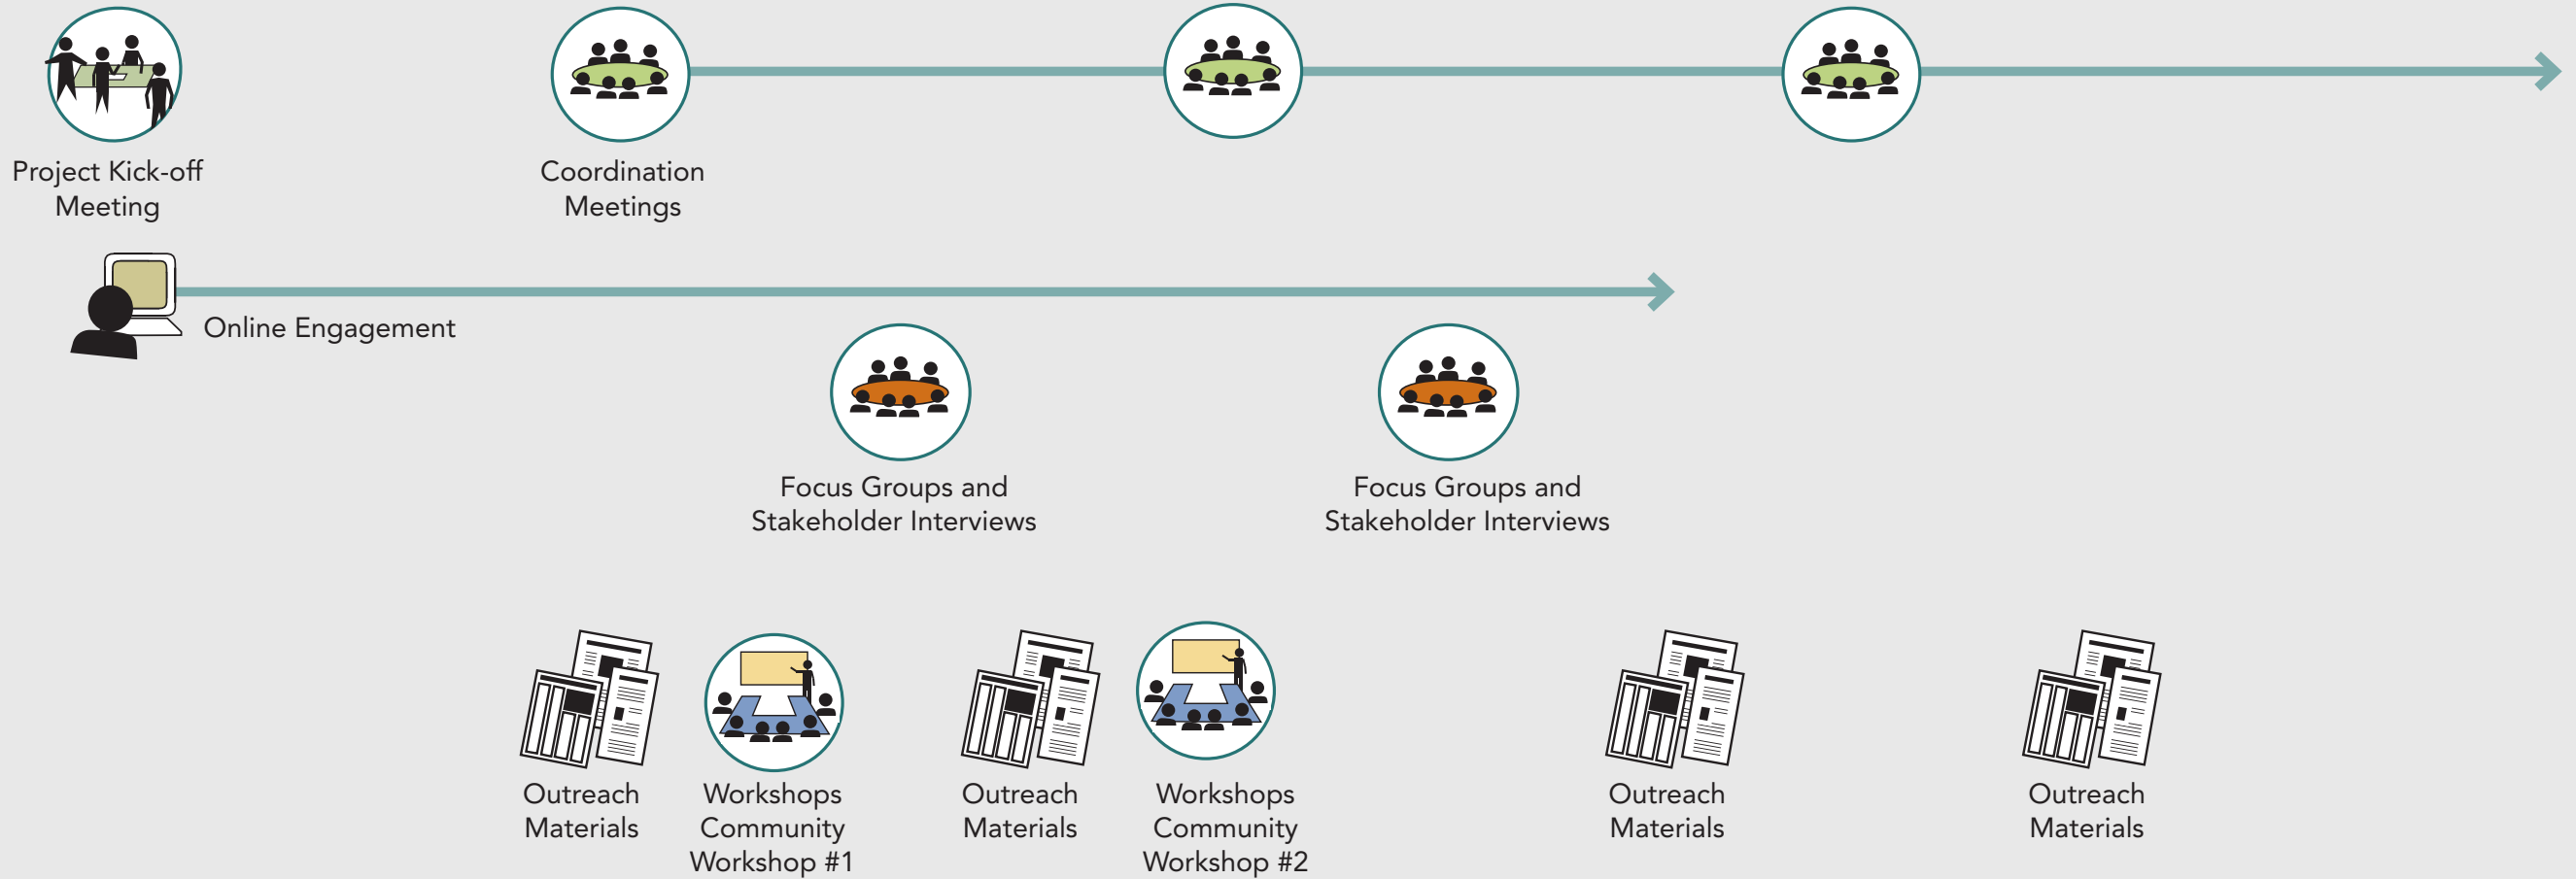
Project Kick-off Meeting

Coordination Meetings

Online Engagement

Focus Groups and Stakeholder Interviews

Focus Groups and Stakeholder Interviews

Outreach Materials

Workshops Community Workshop #1

Outreach Materials

Workshops Community Workshop #2

Outreach Materials

Outreach Materials